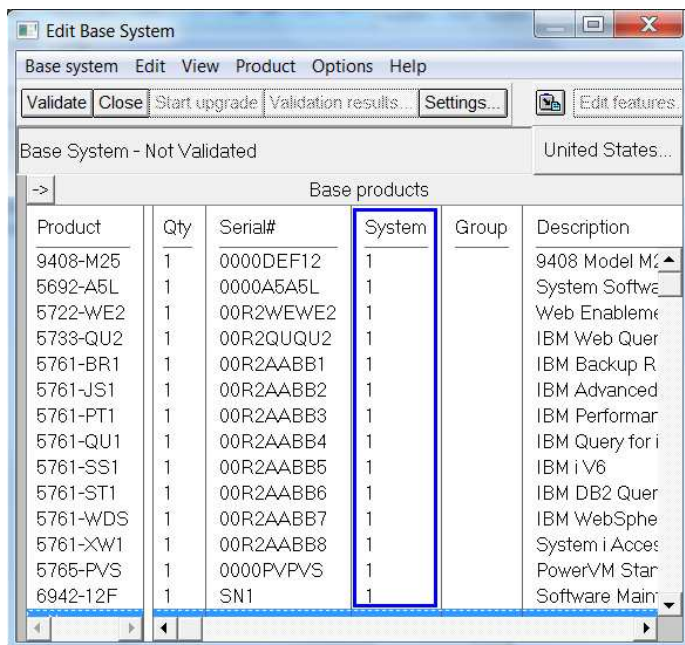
Edit Base System

Base system Edit View Product Options Help

Validate Close Start upgrade Validation results... Settings... Edit features...

Base System - Not Validated

United States...

->

Base products

| Product | Qty | Serial# | System | Group | Description |
|---|---|---|---|---|---|
| 9408-M25 | 1 | 0000DEF12 | 1 | | 9408 Model M2 |
| 5692-A5L | 1 | 0000A5A5L | 1 | | System Softwa |
| 5722-WE2 | 1 | 00R2WEWE2 | 1 | | Web Enableme |
| 5733-QU2 | 1 | 00R2QUQU2 | 1 | | IBM Web Quer |
| 5761-BR1 | 1 | 00R2AABB1 | 1 | | IBM Backup R |
| 5761-JS1 | 1 | 00R2AABB2 | 1 | | IBM Advanced |
| 5761-PT1 | 1 | 00R2AABB3 | 1 | | IBM Performar |
| 5761-QU1 | 1 | 00R2AABB4 | 1 | | IBM Query for i |
| 5761-SS1 | 1 | 00R2AABB5 | 1 | | IBM i V6 |
| 5761-ST1 | 1 | 00R2AABB6 | 1 | | IBM DB2 Quer |
| 5761-WDS | 1 | 00R2AABB7 | 1 | | IBM WebSphe |
| 5761-XW1 | 1 | 00R2AABB8 | 1 | | System i Acces |
| 5765-PVS | 1 | 0000PVPVS | 1 | | PowerVM Star |
| 6942-12F | 1 | SN1 | 1 | | Software Maint |